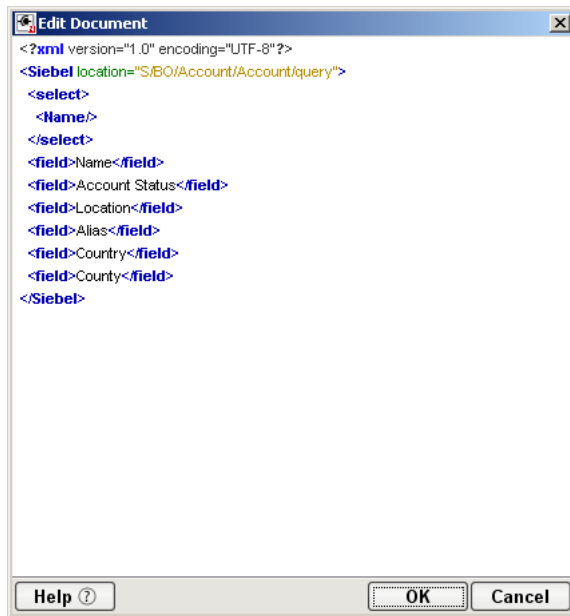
Edit Document

<?xml version="1.0" encoding="UTF-8"?>
<Siebel location="S/BO/Account/Account/query">
<select>
<Name/>
</select>
<field>Name</field>
<field>Account Status</field>
<field>Location</field>
<field>Alias</field>
<field>Country</field>
<field>County</field>
</Siebel>

Help ⓘ

OK

Cancel